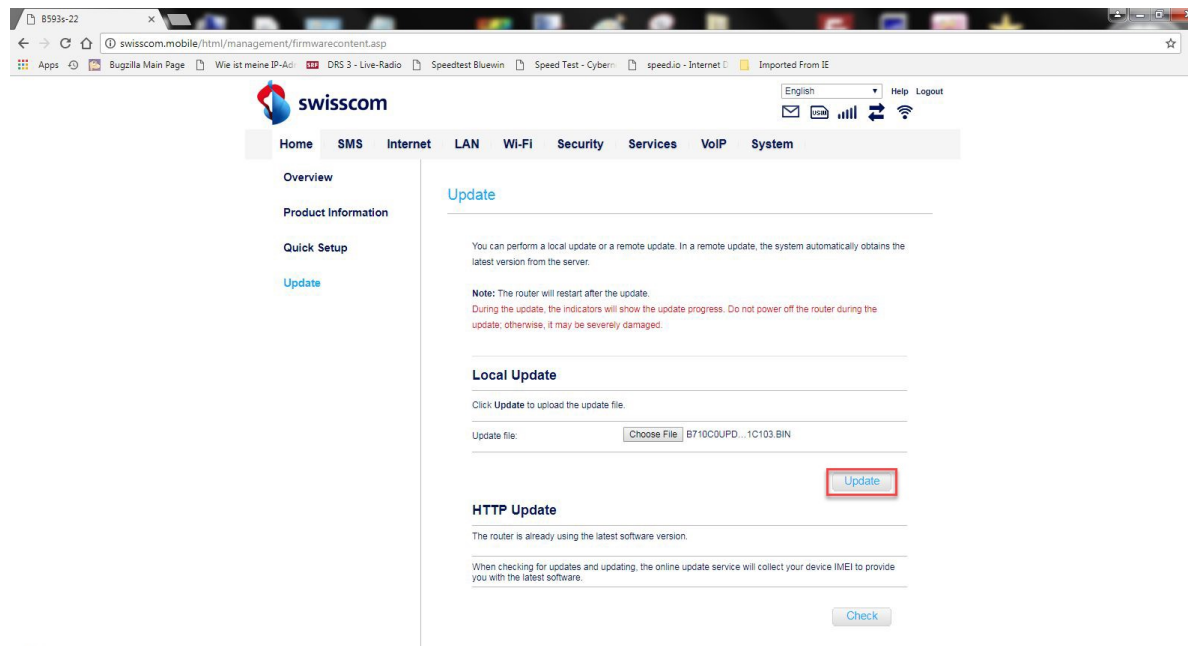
B593s-22

swisscom.mobile/html/management/firmwarecontent.asp

Apps Bugzilla Main Page Wie ist meine IP-Ad DRS 3 - Live-Radio Speedtest Bluewin Speed Test - Cyberr speed.io - Internet D Imported From IE

swisscom

English Help Logout

Home SMS Internet LAN Wi-Fi Security Services VoIP System

Overview

Product Information

Quick Setup

Update

Update

You can perform a local update or a remote update. In a remote update, the system automatically obtains the latest version from the server.

**Note:** The router will restart after the update.
During the update, the indicators will show the update progress. Do not power off the router during the update; otherwise, it may be severely damaged.

Local Update

Click **Update** to upload the update file.

Update file: Choose File B710C0UPD...1C103.BIN

Update

HTTP Update

The router is already using the latest software version.

When checking for updates and updating, the online update service will collect your device IMEI to provide you with the latest software.

Check